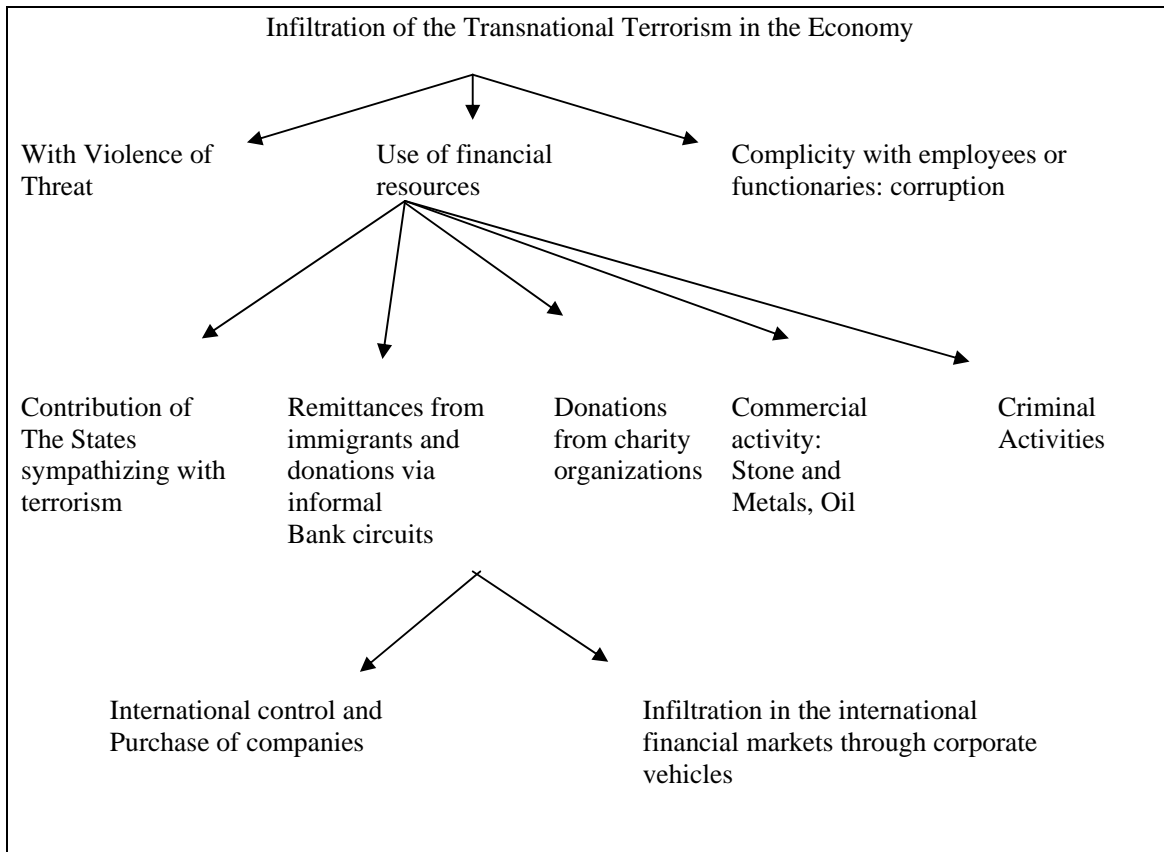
Infiltration of the Transnational Terrorism in the Economy

With Violence of Threat

Use of financial resources

Complicity with employees or functionaries: corruption

Contribution of The States sympathizing with terrorism

Remittances from immigrants and donations via informal Bank circuits

Donations from charity organizations

Commercial activity: Stone and Metals, Oil

Criminal Activities

International control and Purchase of companies

Infiltration in the international financial markets through corporate vehicles